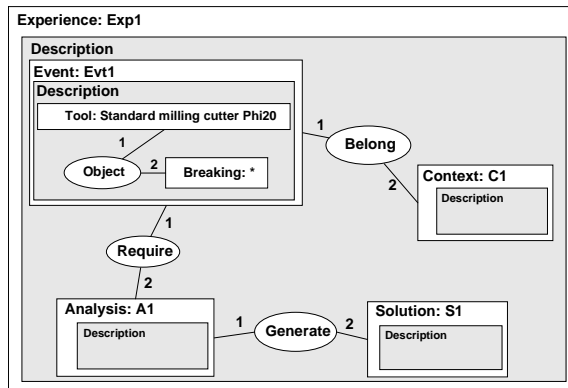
Experience: Exp1

Description

Event: Evt1

Description

Tool: Standard milling cutter Phi20

1

Object

2

Breaking: *

1

Belong

2

Context: C1

Description

1

Require

2

Analysis: A1

Description

1

Generate

2

Solution: S1

Description